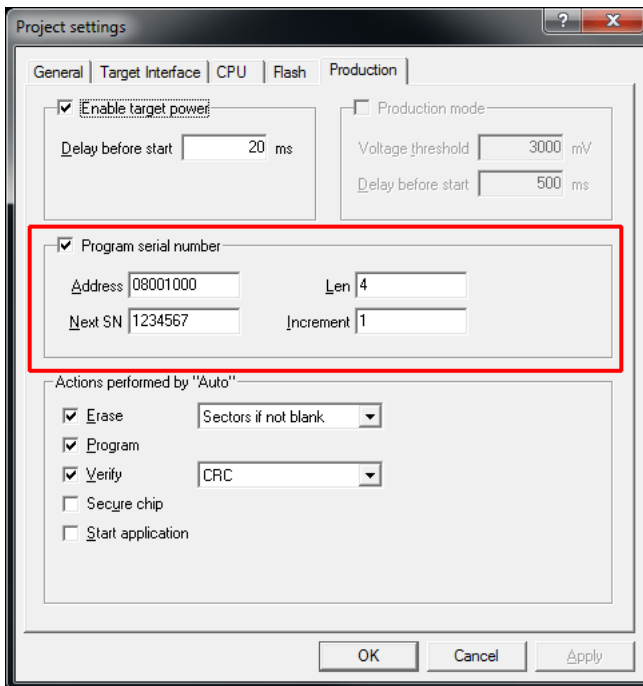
Project settings

?

X

General | Target Interface | CPU | Flash | Production

Enable target power

Delay before start 20 ms

Production mode

Voltage threshold 3000 mV

Delay before start 500 ms

Program serial number

Address 08001000

Len 4

Next SN 1234567

Increment 1

Actions performed by "Auto"

Erase

Sectors if not blank

Program

Verify

CRC

Secure chip

Start application

OK

Cancel

Apply